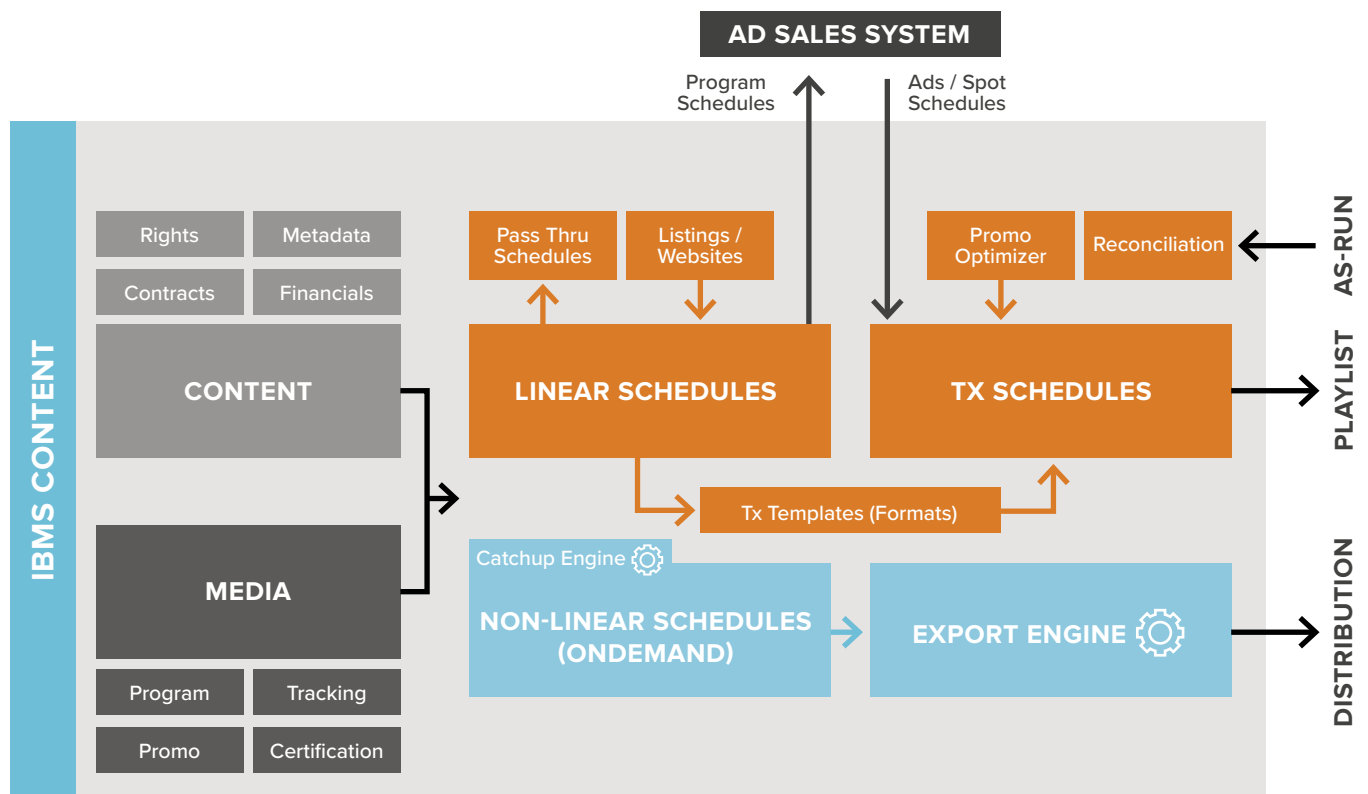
AD SALES SYSTEM

Program Schedules

Ads / Spot Schedules

IBMS CONTENT

Rights

Metadata

Contracts

Financials

CONTENT

MEDIA

Program

Tracking

Promo

Certification

Pass Thru Schedules

Listings / Websites

LINEAR SCHEDULES

Promo Optimizer

Reconciliation

TX SCHEDULES

Tx Templates (Formats)

Catchup Engine

NON-LINEAR SCHEDULES (ONDEMAND)

EXPORT ENGINE

AS-RUN

PLAYLIST

DISTRIBUTION